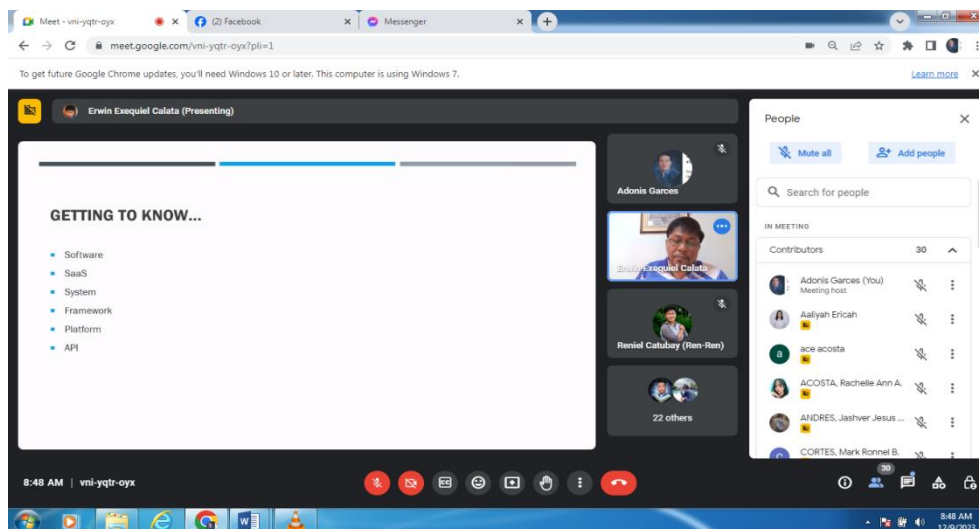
Meet - vni-yqtr-oyx
(2) Facebook
Messenger
meet.google.com/vni-yqtr-oyx?pli=1
To get future Google Chrome updates, you'll need Windows 10 or later. This computer is using Windows 7.
Learn more

Erwin Exequiel Calata (Presenting)

GETTING TO KNOW...

- Software
- SaaS
- System
- Framework
- Platform
- API

Adonis Garces
Erwin Exequiel Calata
Reniel Catubay (Ren-Ren)
22 others

People
Mute all
Add people
Search for people
IN MEETING
Contributors 30
Adonis Garces (You)
Meeting host
Aaliyah Ericah
ace acosta
ACOSTA, Rachelle Ann A.
ANDRES, Jashver Jesus ...
CORTES, Mark Ronnel B.

8:48 AM | vni-yqtr-oyx
30
8:48 AM
12/9/20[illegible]